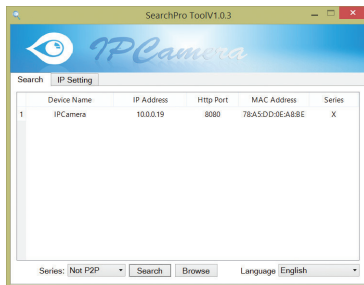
SearchPro ToolV1.0.3

IPCamera

Search IP Setting

| | Device Name | IP Address | Http Port | MAC Address | Series |
|---|---|---|---|---|---|
| 1 | IPCamera | 10.0.0.19 | 8080 | 78:A5:DD:0E:A8:8E | X |

Series: Not P2P Search Browse Language English